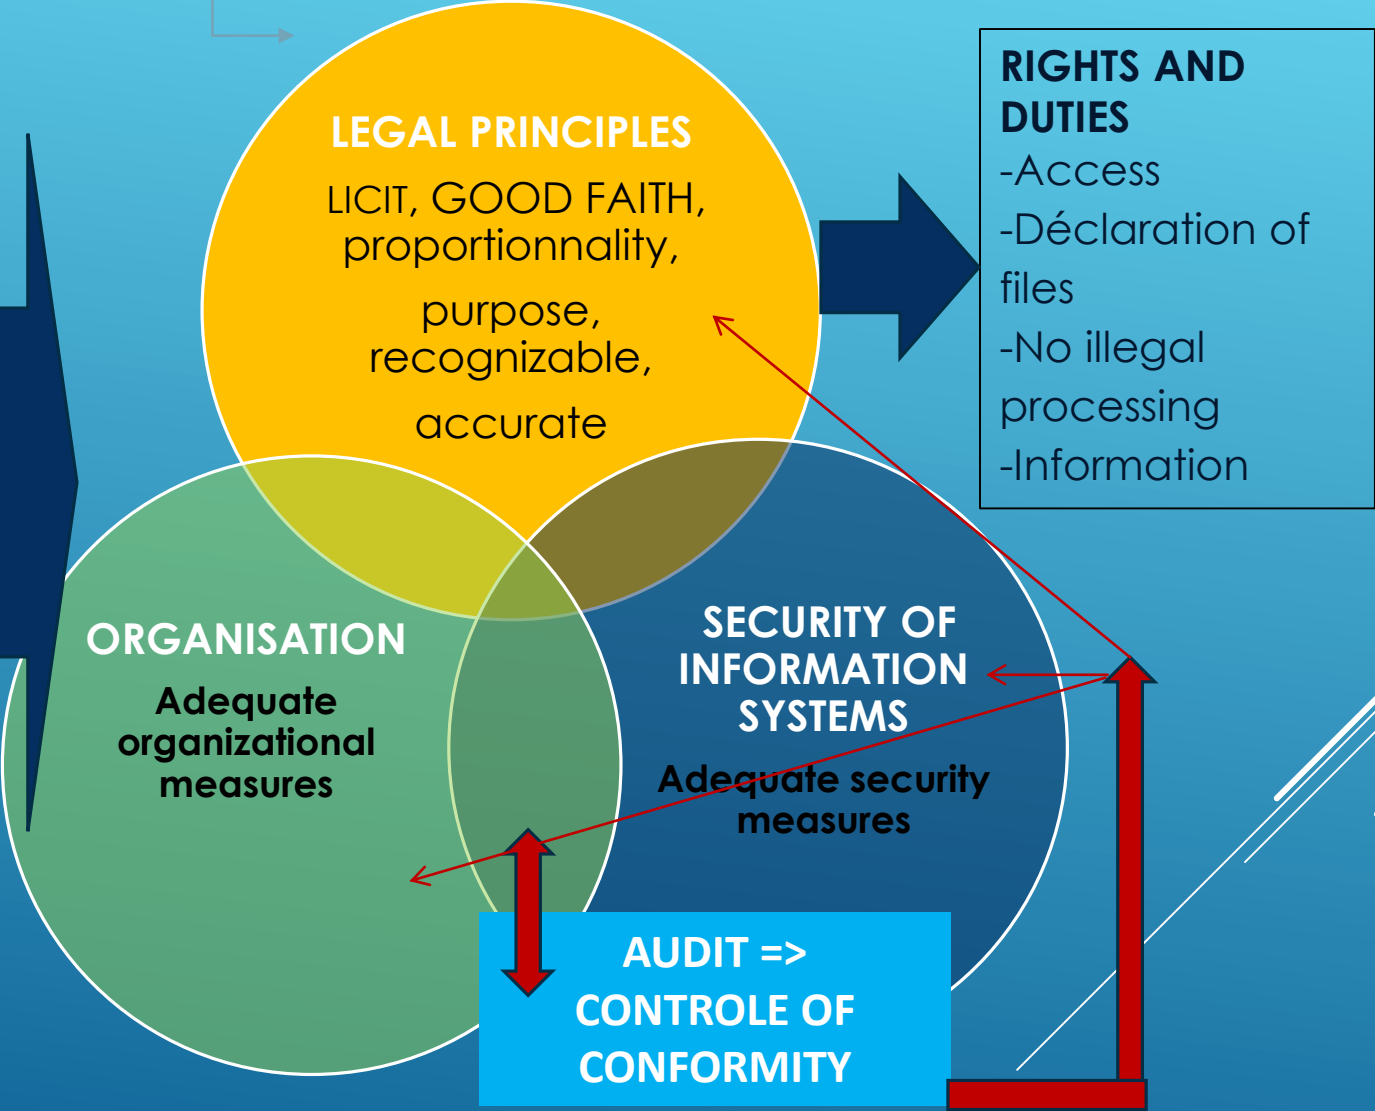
LEGAL PRINCIPLES

LICIT, GOOD FAITH, proportionnality,

purpose, recognizable,

accurate

RIGHTS AND DUTIES
-Access
-Déclaration of files
-No illegal processing
-Information

ORGANISATION

Adequate organizational measures

SECURITY OF INFORMATION SYSTEMS

Adequate security measures

AUDIT => CONTROLE OF CONFORMITY